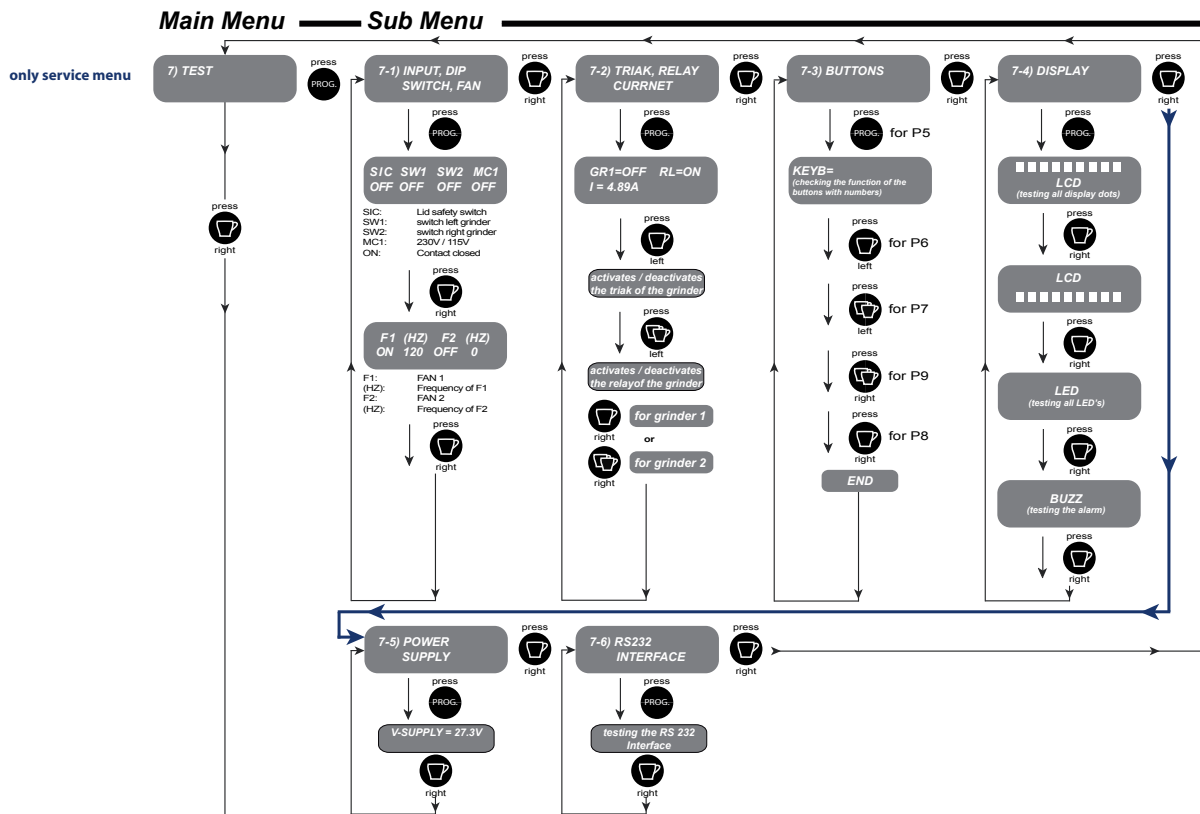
Main Menu — Sub Menu

only service menu

7) TEST

press
PROG.

7-1) INPUT, DIP SWITCH, FAN

press
right

7-2) TRIAK, RELAY CURRNET

press
right

7-3) BUTTONS

press
right

7-4) DISPLAY

press
right

press
right

press
PROG.

SIC SW1 SW2 MC1
OFF OFF OFF OFF

SIC: Lid safety switch
SW1: switch left grinder
SW2: switch right grinder
MC1: 230V / 115V
ON: Contact closed

press
right

F1 (HZ) F2 (HZ)
ON 120 OFF 0

F1: FAN 1
(HZ): Frequency of F1
F2: FAN 2
(HZ): Frequency of F2

press
right

press
PROG.

GR1=OFF RL=ON
I = 4.89A

press
left

activates / deactivates the triak of the grinder

press
left

activates / deactivates the relayof the grinder

right
for grinder 1
or
right
for grinder 2

press
PROG. for P5

KEYB=
(checking the function of the buttons with numbers)

press
left for P6

press
left for P7

press
right for P9

press
right for P8

END

press
PROG.

LCD
(testing all display dots)

press
right

LCD

press
right

LED
(testing all LED's)

press
right

BUZZ
(testing the alarm)

press
right

7-5) POWER SUPPLY

press
right

7-6) RS232 INTERFACE

press
right

press
PROG.

V-SUPPLY = 27.3V

right

press
PROG.

testing the RS 232 Interface

right